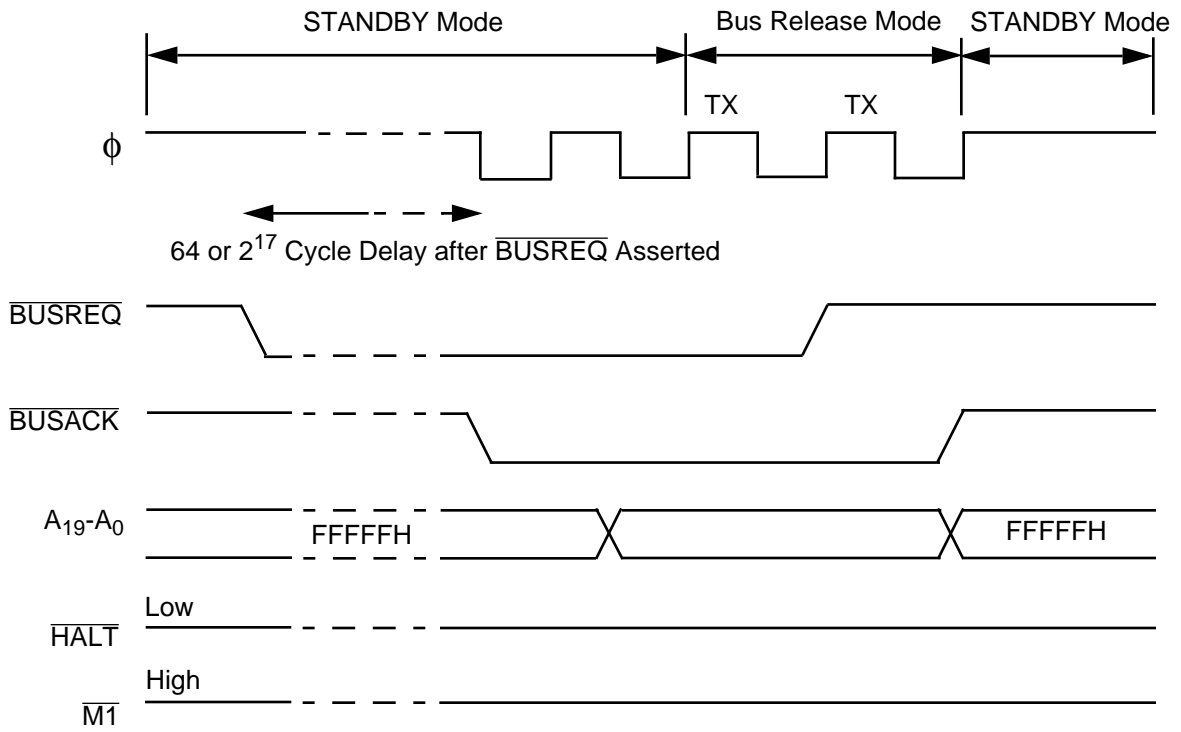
STANDBY Mode

Bus Release Mode

STANDBY Mode

TX

TX

$\phi$

64 or $2^{17}$ Cycle Delay after $\overline{BUSREQ}$ Asserted

$\overline{BUSREQ}$

$\overline{BUSACK}$

$A_{19}$-$A_0$

FFFFFH

FFFFFH

Low

$\overline{HALT}$

High

$\overline{M1}$